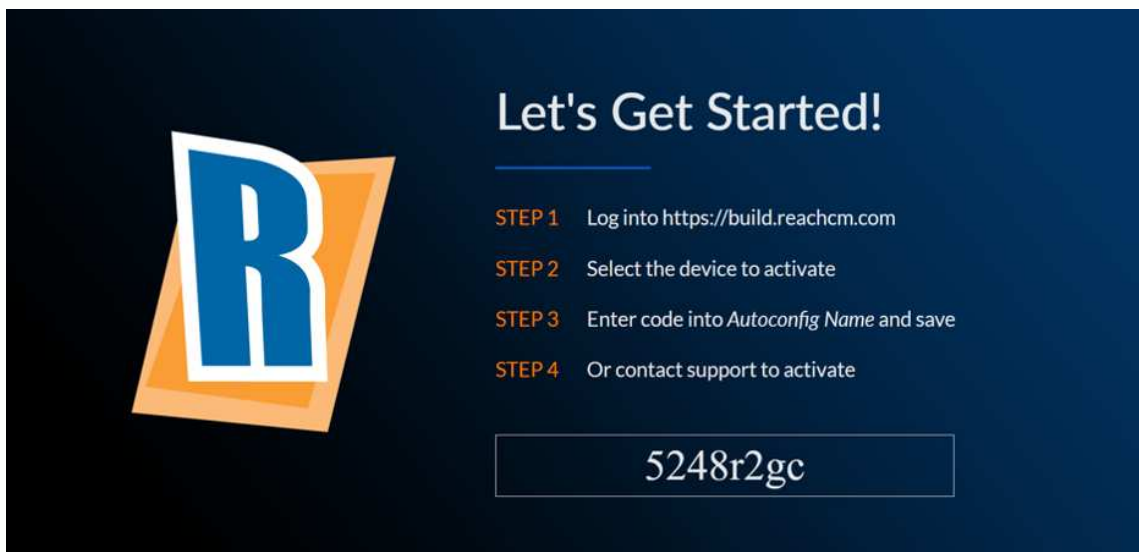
R

Let's Get Started!

STEP 1 Log into https://build.reachcm.com

STEP 2 Select the device to activate

STEP 3 Enter code into *Autoconfig Name* and save

STEP 4 Or contact support to activate

5248r2gc